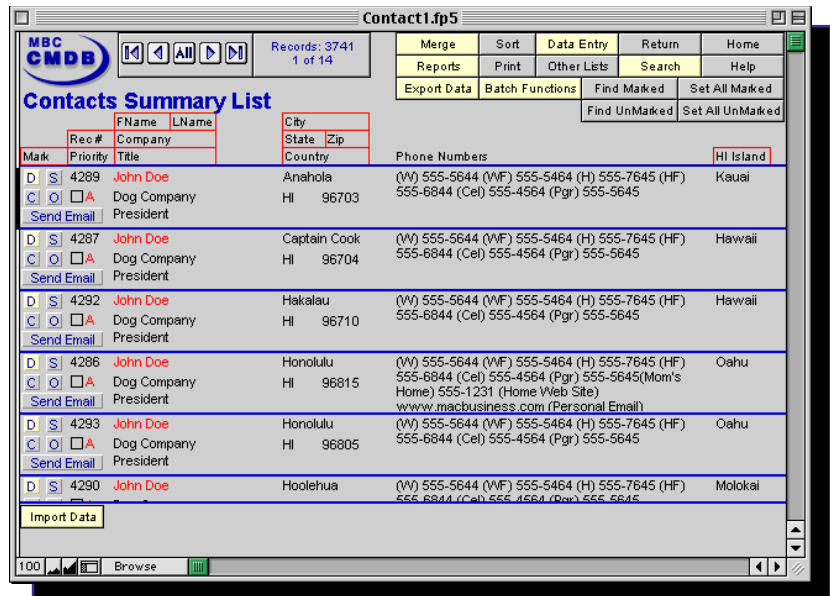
Contact1.fp5

MBC CMDB

All

Records: 3741
1 of 14

Merge | Sort | Data Entry | Return | Home
Reports | Print | Other Lists | Search | Help
Export Data | Batch Functions | Find Marked | Set All Marked
Find UnMarked | Set All UnMarked

Contacts Summary List

FName LName
Rec# Company
Mark Priority Title
City
State Zip
Country
Phone Numbers
HI Island

D S 4289 John Doe
C O A Dog Company
Send Email President
Anahola
HI 96703
(W) 555-5644 (WF) 555-5464 (H) 555-7645 (HF) 555-6844 (Cel) 555-4564 (Pgr) 555-5645
Kauai

D S 4287 John Doe
C O A Dog Company
Send Email President
Captain Cook
HI 96704
(W) 555-5644 (WF) 555-5464 (H) 555-7645 (HF) 555-6844 (Cel) 555-4564 (Pgr) 555-5645
Hawaii

D S 4292 John Doe
C O A Dog Company
Send Email President
Hakalau
HI 96710
(W) 555-5644 (WF) 555-5464 (H) 555-7645 (HF) 555-6844 (Cel) 555-4564 (Pgr) 555-5645
Hawaii

D S 4286 John Doe
C O A Dog Company
Send Email President
Honolulu
HI 96815
(W) 555-5644 (WF) 555-5464 (H) 555-7645 (HF) 555-6844 (Cel) 555-4564 (Pgr) 555-5645(Mom's Home) 555-1231 (Home Web Site) www.macbusiness.com (Personal Email)
Oahu

D S 4293 John Doe
C O A Dog Company
Send Email President
Honolulu
HI 96805
(W) 555-5644 (WF) 555-5464 (H) 555-7645 (HF) 555-6844 (Cel) 555-4564 (Pgr) 555-5645
Oahu

D S 4290 John Doe
Hoolehua
(W) 555-5644 (WF) 555-5464 (H) 555-7645 (HF) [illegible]
Molokai

Import Data

100 Browse